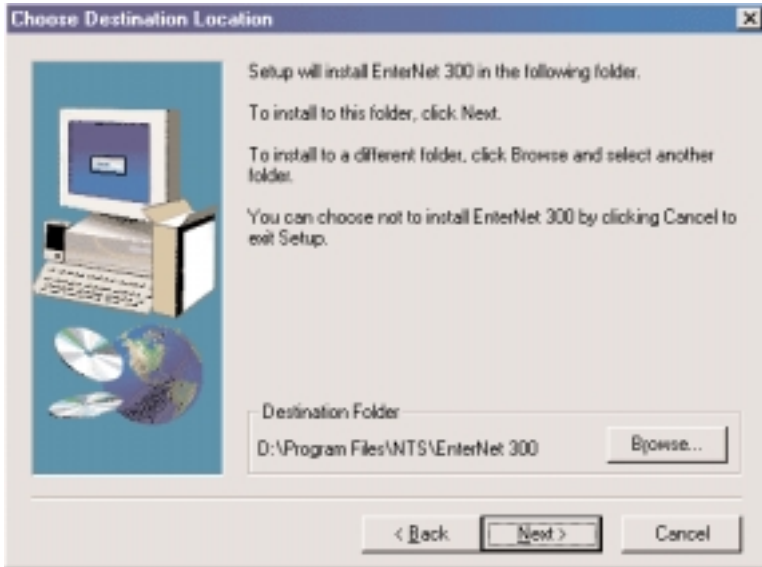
Choose Destination Location

Setup will install EnterNet 300 in the following folder.

To install to this folder, click Next.

To install to a different folder, click Browse and select another folder.

You can choose not to install EnterNet 300 by clicking Cancel to exit Setup.

Destination Folder

D:\Program Files\NTS\EnterNet 300

Browse...

< Back

Next >

Cancel